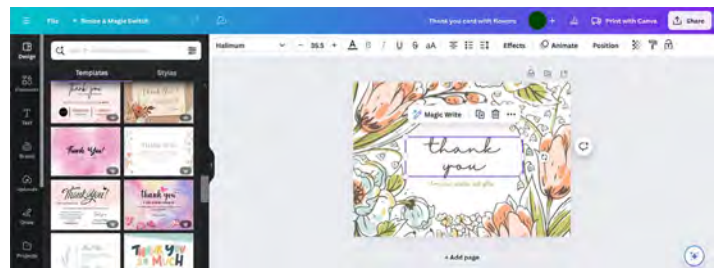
File ✦ Resize & Magic Switch

Thank you card with flowers

+ Print with Canva Share

Design

Elements

Text

Brand

Uploads

Draw

Projects

Templates Styles

Thank You!

Thank you!

thank you

THANK YOU SO MUCH

Halimum 35.5 + A B I U S aA Effects Animate Position

Magic Write

thank you

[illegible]

+ Add page